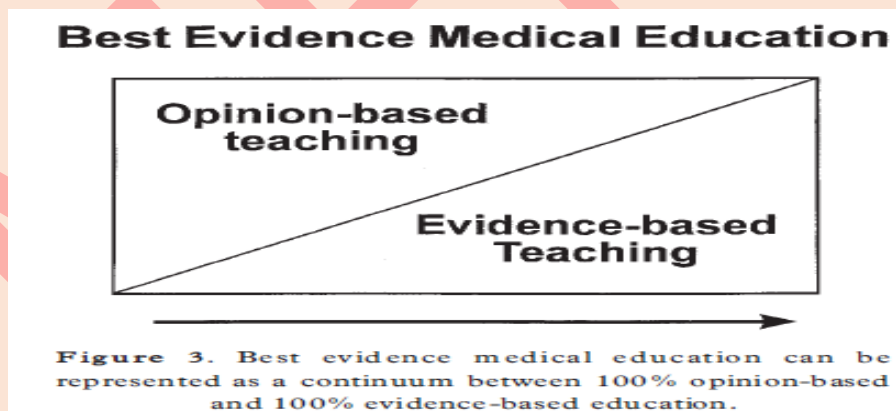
Best Evidence Medical Education

Opinion-based teaching

Evidence-based Teaching

Figure 3. Best evidence medical education can be represented as a continuum between 100% opinion-based and 100% evidence-based education.